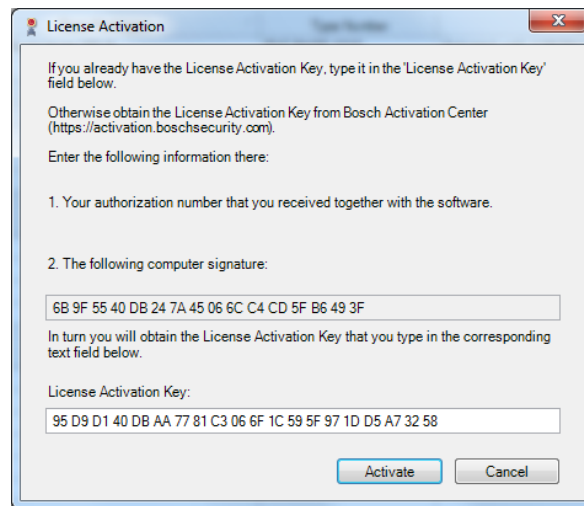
License Activation

If you already have the License Activation Key, type it in the 'License Activation Key' field below.

Otherwise obtain the License Activation Key from Bosch Activation Center (https://activation.boschsecurity.com).

Enter the following information there:

1. Your authorization number that you received together with the software.

2. The following computer signature:

6B 9F 55 40 DB 24 7A 45 06 6C C4 CD 5F B6 49 3F

In turn you will obtain the License Activation Key that you type in the corresponding text field below.

License Activation Key:

95 D9 D1 40 DB AA 77 81 C3 06 6F 1C 59 5F 97 1D D5 A7 32 58

Activate

Cancel